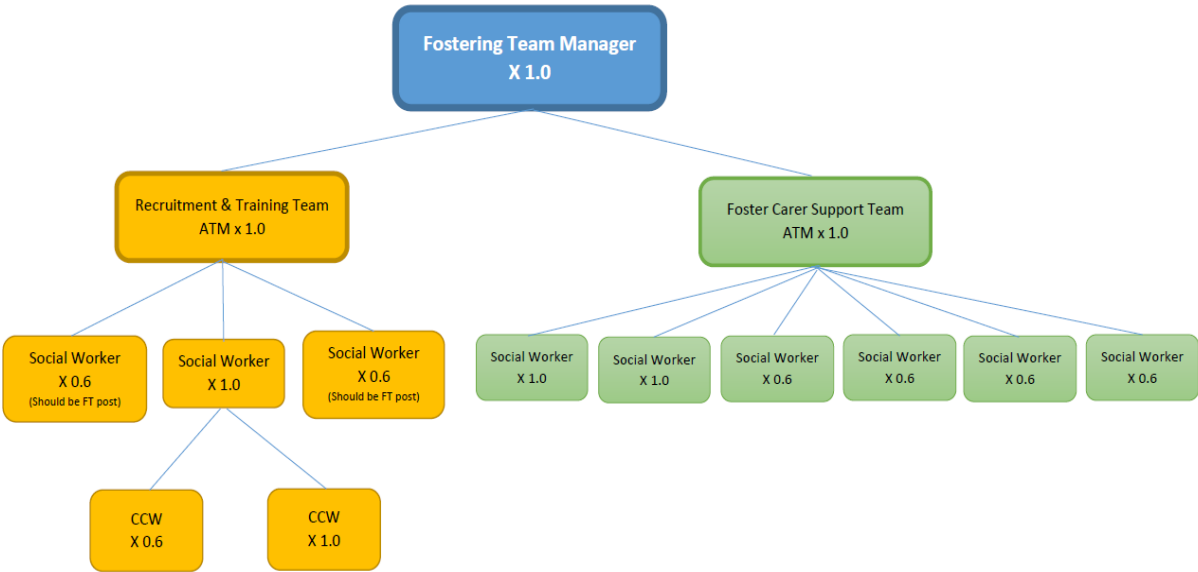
Fostering Team Manager
X 1.0

Recruitment & Training Team
ATM x 1.0

Foster Carer Support Team
ATM x 1.0

Social Worker
X 0.6
(Should be FT post)

Social Worker
X 1.0

Social Worker
X 0.6
(Should be FT post)

Social Worker
X 1.0

Social Worker
X 1.0

Social Worker
X 0.6

Social Worker
X 0.6

Social Worker
X 0.6

Social Worker
X 0.6

CCW
X 0.6

CCW
X 1.0